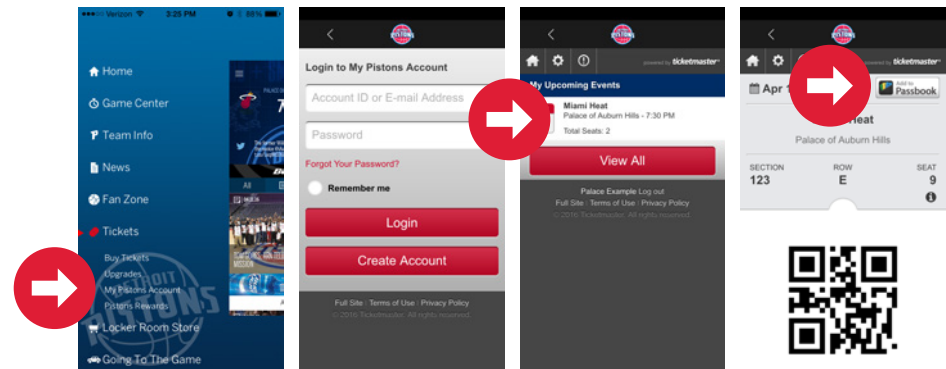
Verizon 3:25 PM 86%

Home
Game Center
Team Info
News
Fan Zone
Tickets
Buy Tickets
Upgrades
My Pistons Account
Pistons Rewards
Locker Room Store
Going To The Game

All

PISTONS

Login to My Pistons Account
Account ID or E-mail Address
Password
Forgot Your Password?
Remember me
Login
Create Account
Full Site | Terms of Use | Privacy Policy
© 2016 Ticketmaster. All rights reserved.

powered by ticketmaster
My Upcoming Events
Miami Heat
Palace of Auburn Hills - 7:30 PM
Total Seats: 2
View All
Palace Example Log out
Full Site | Terms of Use | Privacy Policy
© 2016 Ticketmaster. All rights reserved.

powered by ticketmaster
Apr 1
Add to Passbook
Heat
Palace of Auburn Hills
SECTION 123
ROW E
SEAT 9